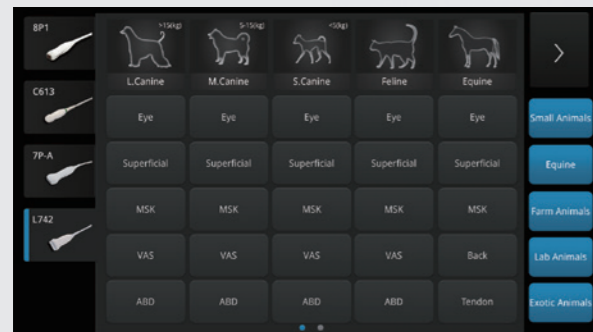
8P1

C613

7P-A

L742

>15kg L.Canine

5-15kg M.Canine

<5kg S.Canine

Feline

Equine

| L.Canine | M.Canine | S.Canine | Feline | Equine |
|---|---|---|---|---|
| Eye | Eye | Eye | Eye | Eye |
| Superficial | Superficial | Superficial | Superficial | Superficial |
| MSK | MSK | MSK | MSK | MSK |
| VAS | VAS | VAS | VAS | Back |
| ABD | ABD | ABD | ABD | Tendon |

>

Small Animals

Equine

Farm Animals

Lab Animals

Exotic Animals